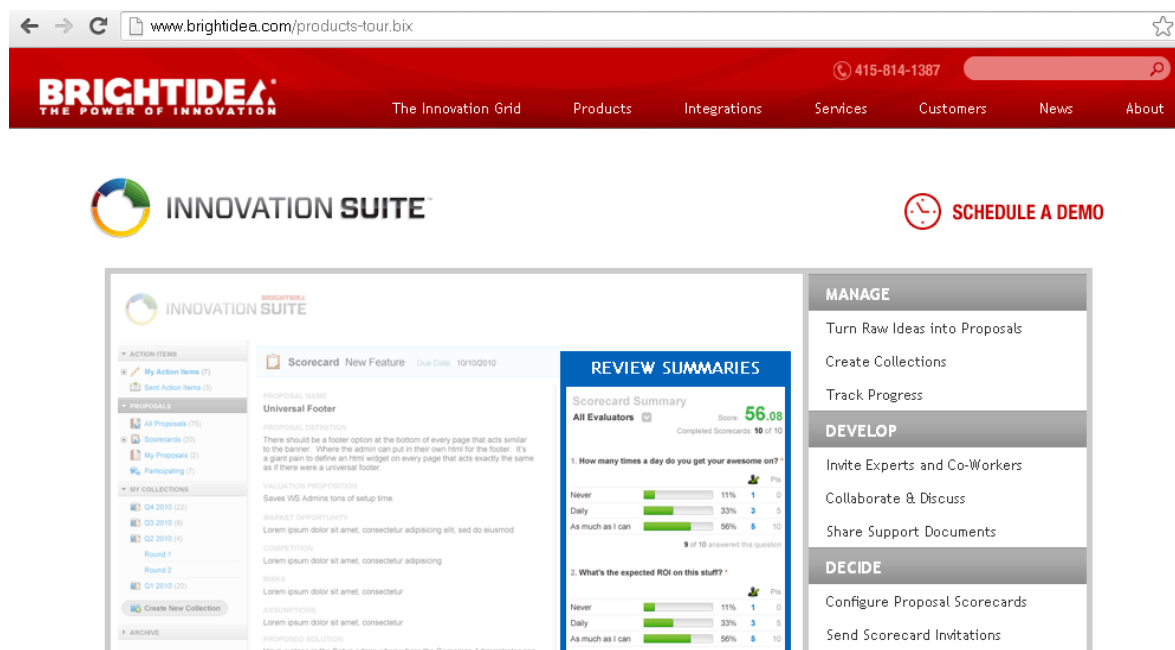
www.brightidea.com/products-tour.bix

BRIGHTIDEA
THE POWER OF INNOVATION

415-814-1387

The Innovation Grid Products Integrations Services Customers News About

INNOVATION SUITE

SCHEDULE A DEMO

INNOVATION SUITE

ACTION ITEMS
My Action Items (7)
Sent Action Items (3)
PROPOSALS
All Proposals (75)
Scorecards (20)
My Proposals (2)
Participating (7)
MY COLLECTIONS
Q4 2010 (22)
Q3 2010 (8)
Q2 2010 (4)
Round 1
Round 2
Q1 2010 (20)
Create New Collection
ARCHIVE

Scorecard New Feature Due Date 10/10/2010

PROPOSAL NAME
Universal Footer
PROPOSAL DEFINITION
There should be a footer option at the bottom of every page that acts similar to the banner. Where the admin can put in their own html for the footer. It's a giant pain to define an html widget on every page that acts exactly the same as if there were a universal footer.
VALUATION PROPOSITION
Saves WS Admins tons of setup time.
MARKET OPPORTUNITY
Lorem ipsum dolor sit amet, consectetur adipisicing elit, sed do eiusmod
COMPETITION
Lorem ipsum dolor sit amet, consectetur adipisicing
RISKS
Lorem ipsum dolor sit amet, consectetur
ASSUMPTIONS
Lorem ipsum dolor sit amet, consectetur
PROPOSED SOLUTION
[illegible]

REVIEW SUMMARIES

Scorecard Summary
All Evaluators
Score 56.08
Completed Scorecards: 10 of 10

1. How many times a day do you get your awesome on? *

| | | | Pts |
|---|---|---|---|
| Never | 11% | 1 | 0 |
| Daily | 33% | 3 | 5 |
| As much as I can | 56% | 5 | 10 |

9 of 10 answered this question

2. What's the expected ROI on this stuff? *

| | | | Pts |
|---|---|---|---|
| Never | 11% | 1 | 0 |
| Daily | 33% | 3 | 5 |
| As much as I can | 56% | 5 | 10 |

MANAGE
Turn Raw Ideas into Proposals
Create Collections
Track Progress
DEVELOP
Invite Experts and Co-Workers
Collaborate & Discuss
Share Support Documents
DECIDE
Configure Proposal Scorecards
Send Scorecard Invitations